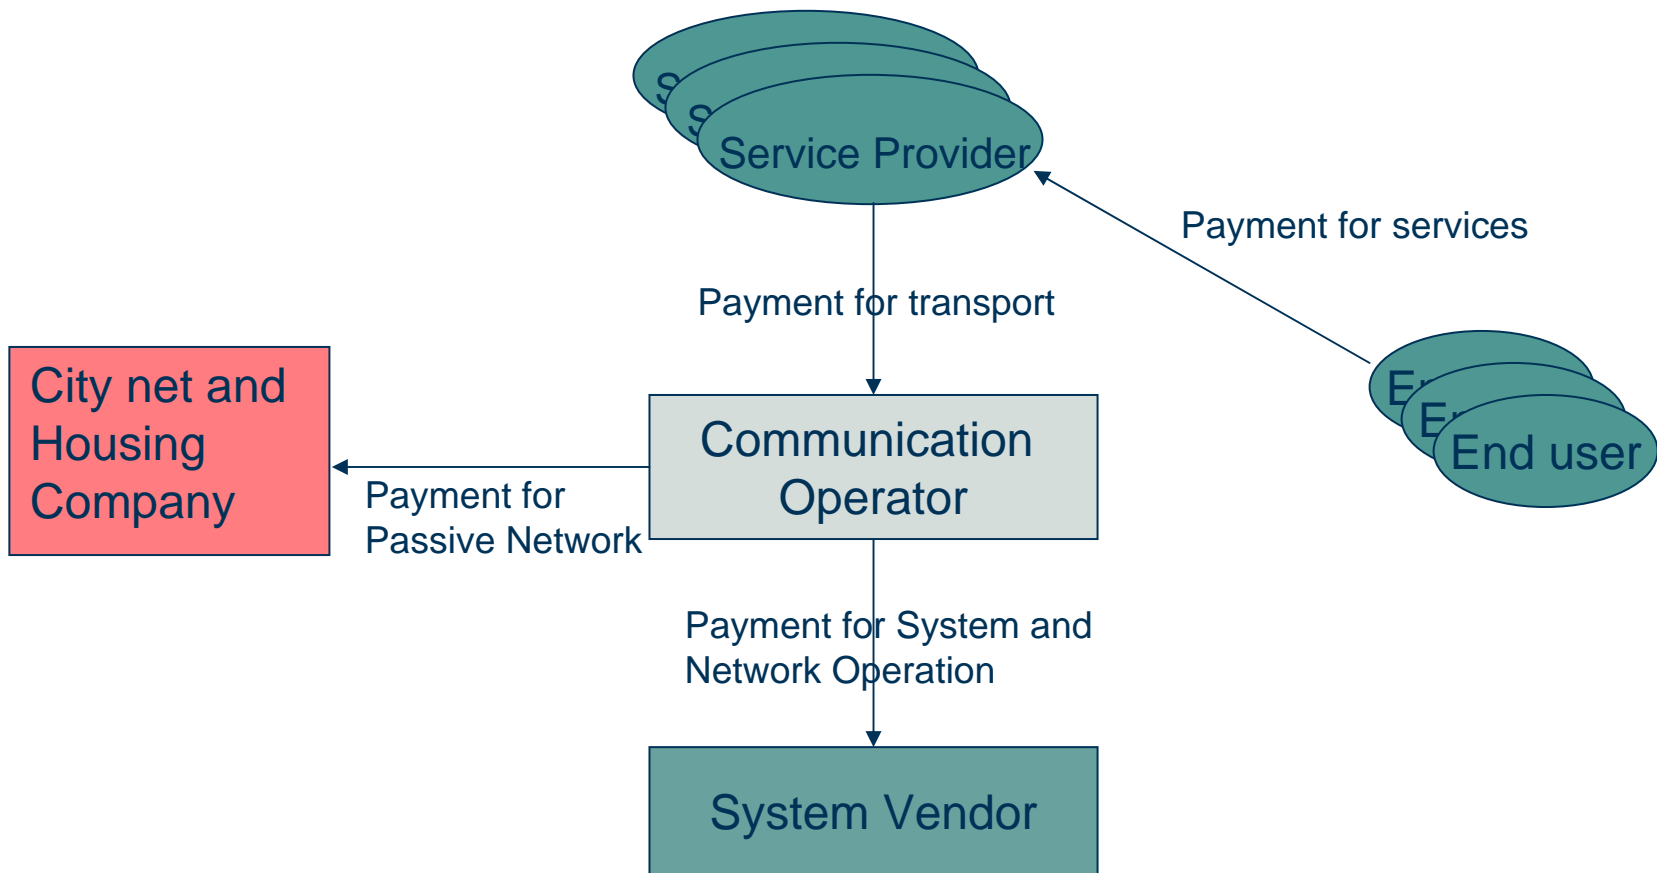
S
S
Service Provider

Payment for services

Payment for transport

City net and Housing Company

Communication Operator

E
E
End user

Payment for Passive Network

Payment for System and Network Operation

System Vendor